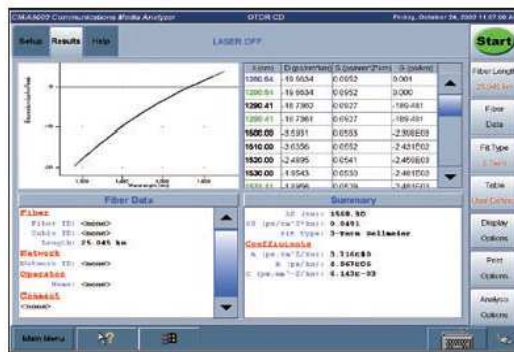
CMA5000 Communications Media Analyzer | OTDR CD | Friday, October 24, 2003 11:57:00 AM

Setup | Results | Help

LASER OFF

Start

| λ(nm) | D(ps/nm*km) | S(ps/nm²*km) | S (ps/km) |
|---|---|---|---|
| 1280.64 | -19.5534 | 0.0952 | 0.001 |
| 1280.64 | -19.5534 | 0.0952 | 0.000 |
| 1290.41 | -18.7362 | 0.0927 | -189.481 |
| 1290.41 | -18.7362 | 0.0927 | -189.481 |
| 1500.00 | -3.5931 | 0.0553 | -2.308E03 |
| 1510.00 | -3.0356 | 0.0552 | -2.431E02 |
| 1520.00 | -2.4895 | 0.0541 | -2.460E03 |
| 1530.00 | -1.9543 | 0.0533 | -2.481E03 |
| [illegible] | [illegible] | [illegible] | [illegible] |

Fiber Length 25.045 km

Fibre Data

Fit Type 3-Term

Table User Defined

Display Options

Print Options

Analysis Options

Fiber Data

Fiber
Fiber ID: <none>
Cable ID: <none>
Length: 25.045 km
Network
Network ID: <none>
Operator
Name: <none>
Comment
<none>

Summary

λ0 (nm): 1568.90
S0 (ps/nm²*km): 0.0451
Fit type: 3-Term Sellmeier
Coefficients
A (ps/nm²*km): 5.316E+05
B (ps/km): 0.867E05
C (ps/nm²*km): 6.143E-03

Main Menu